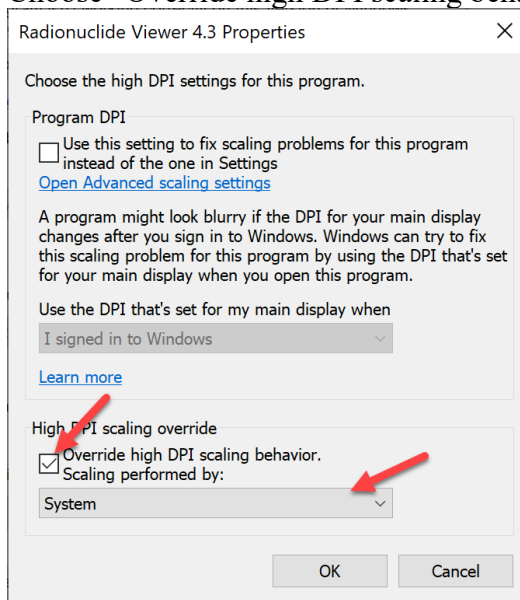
Choose "Override high DPI scaling behavior"

Radionuclide Viewer 4.3 Properties

Choose the high DPI settings for this program.

Program DPI

Use this setting to fix scaling problems for this program instead of the one in Settings

Open Advanced scaling settings

A program might look blurry if the DPI for your main display changes after you sign in to Windows. Windows can try to fix this scaling problem for this program by using the DPI that's set for your main display when you open this program.

Use the DPI that's set for my main display when

I signed in to Windows

Learn more

High DPI scaling override

Override high DPI scaling behavior. Scaling performed by:

System

OK

Cancel